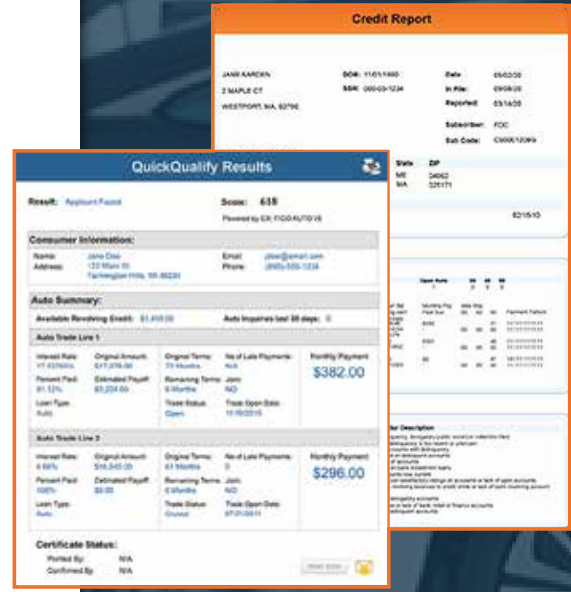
Credit Report

JANE KARDEN
2 MAPLE CT
WESTPORT, MA, 02790

DOB: 11/01/1960
SSN: 000-00-1234

Date: 05/02/20
In File: 09/08/09
Reported: 05/14/20

Subscriber: FOC
Sub Code: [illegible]

State ZIP
ME 04062
MA 02571

02/15/10

QuickQualify Results

Result: Applicant Found
Score: 618
Powered by EX, FICO AUTO V8

Consumer Information:

Name: Jane Doe
Address: 123 Main St Farmington Hills, MI 48331
Email: jdoe@email.com
Phone: (555)-555-1234

Auto Summary:

Available Revolving Credit: $1,450.00
Auto Inquiries last 30 days: 0

Auto Trade Line 1

Interest Rate: 17.4375%
Original Amount: $17,076.00
Original Term: 73 Months
No of Late Payments: N/A
Monthly Payment
$382.00
Percent Paid: 81.12%
Estimated Payoff: $3,204.00
Remaining Term: 6 Months
Joint: NO
Loan Type: Auto
Trade Status: Open
Trade Open Date: 11/15/2015

Auto Trade Line 2

Interest Rate: 6.66%
Original Amount: $16,545.00
Original Term: 61 Months
No of Late Payments: 0
Monthly Payment
$296.00
Percent Paid: 100%
Estimated Payoff: $0.00
Remaining Term: 0 Months
Joint: NO
Loan Type: Auto
Trade Status: Closed
Trade Open Date: 07/21/2011

Certificate Status:
Printed By: N/A
Confirmed By: N/A